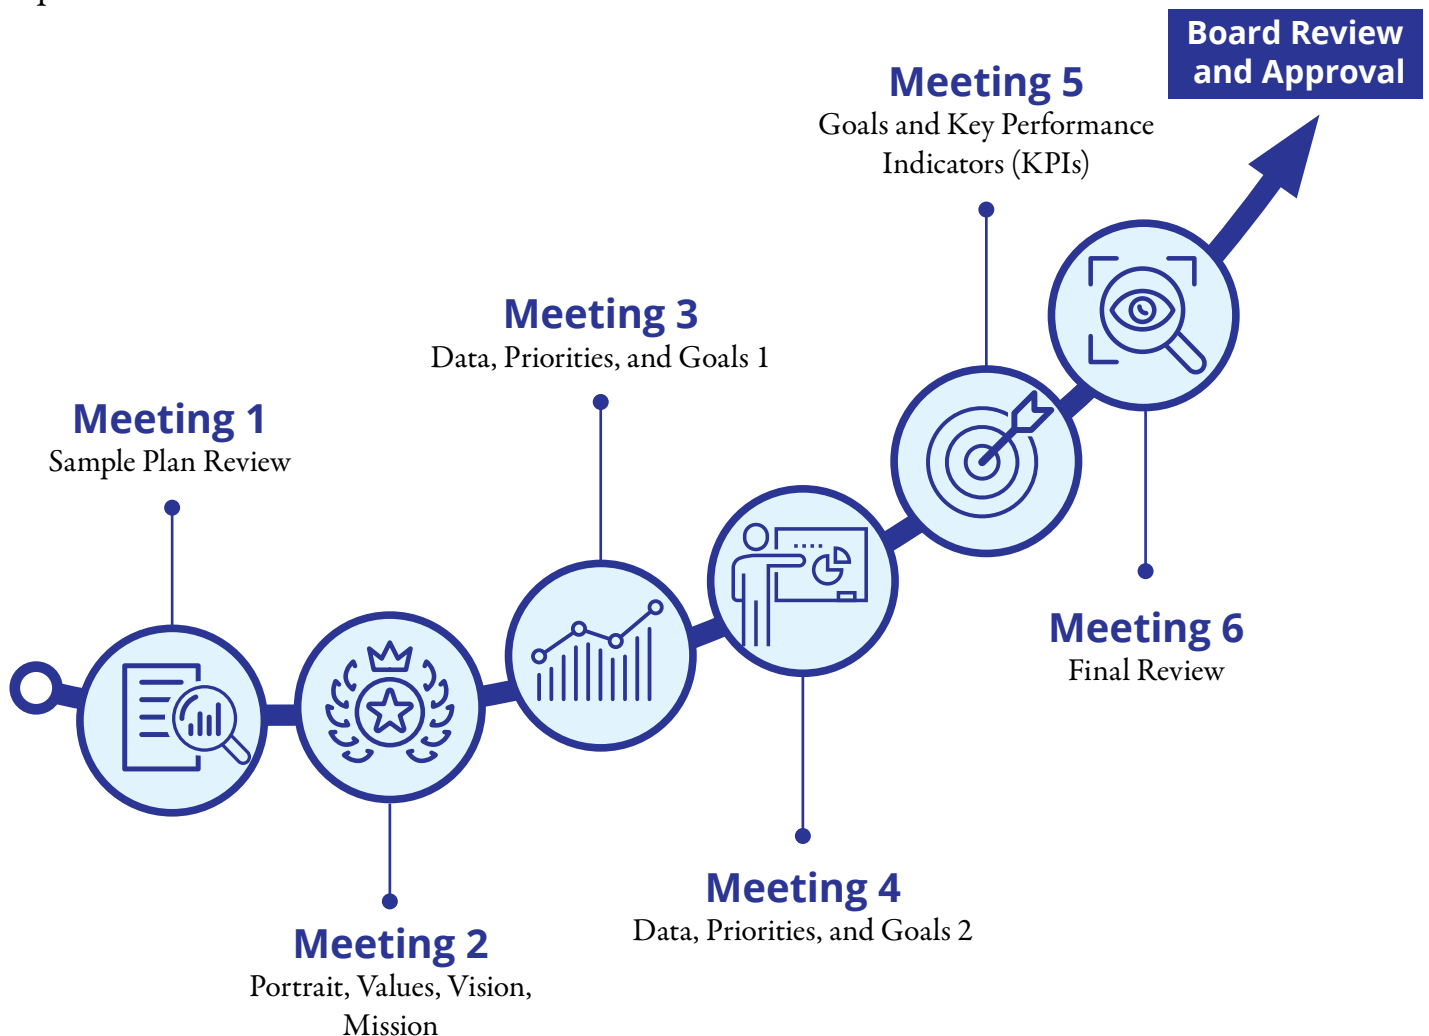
Board Review and Approval

Meeting 5
Goals and Key Performance Indicators (KPIs)

Meeting 3
Data, Priorities, and Goals 1

Meeting 1
Sample Plan Review

Meeting 6
Final Review

Meeting 4
Data, Priorities, and Goals 2

Meeting 2
Portrait, Values, Vision, Mission